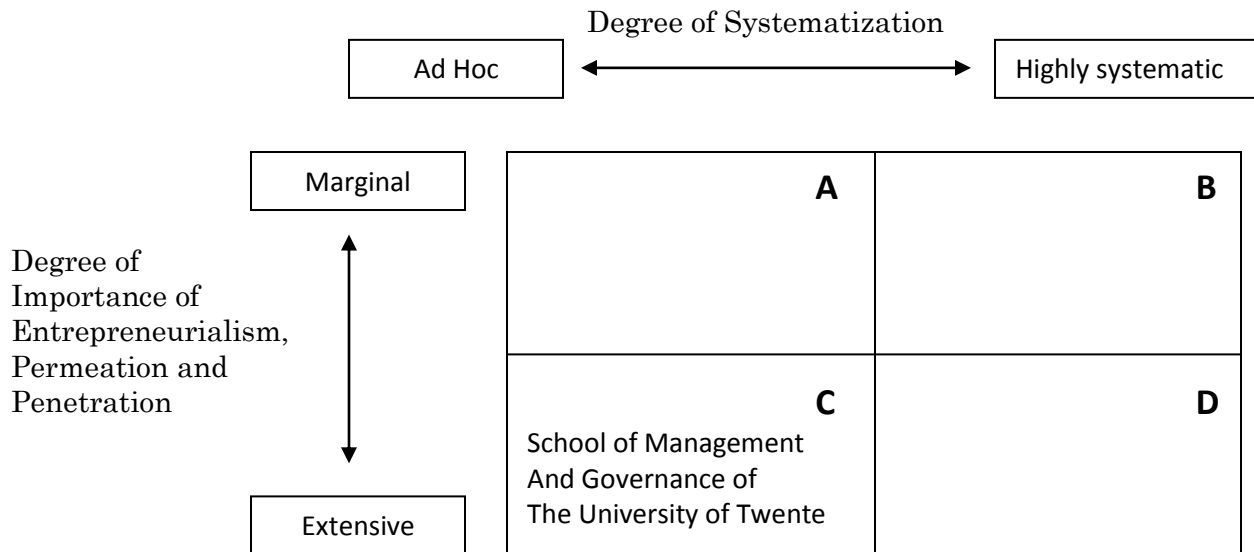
Degree of Systematization

Ad Hoc

Highly systematic

Marginal

Degree of Importance of Entrepreneurialism, Permeation and Penetration

Extensive

| A | B |
|---|---|
| C<br>School of Management And Governance of The University of Twente | D |